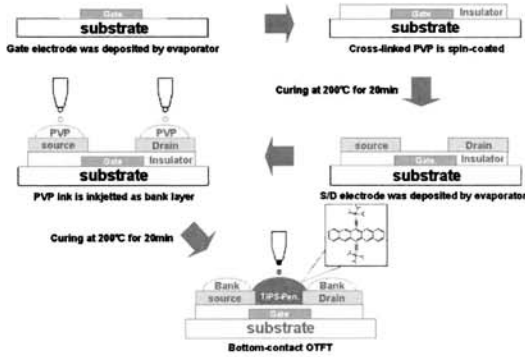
Gate
substrate
Gate electrode was deposited by evaporator

Gate
Insulator
substrate
Cross-linked PVP is spin-coated

Curing at 200℃ for 20min

source
Drain
Gate
Insulator
substrate
S/D electrode was deposited by evaporator

PVP
source
PVP
Drain
Gate
Insulator
substrate
PVP ink is inkjetted as bank layer

Curing at 200℃ for 20min

Bank
source
TIPS-Pen.
Bank
Drain
Gate
substrate
Bottom-contact OTFT